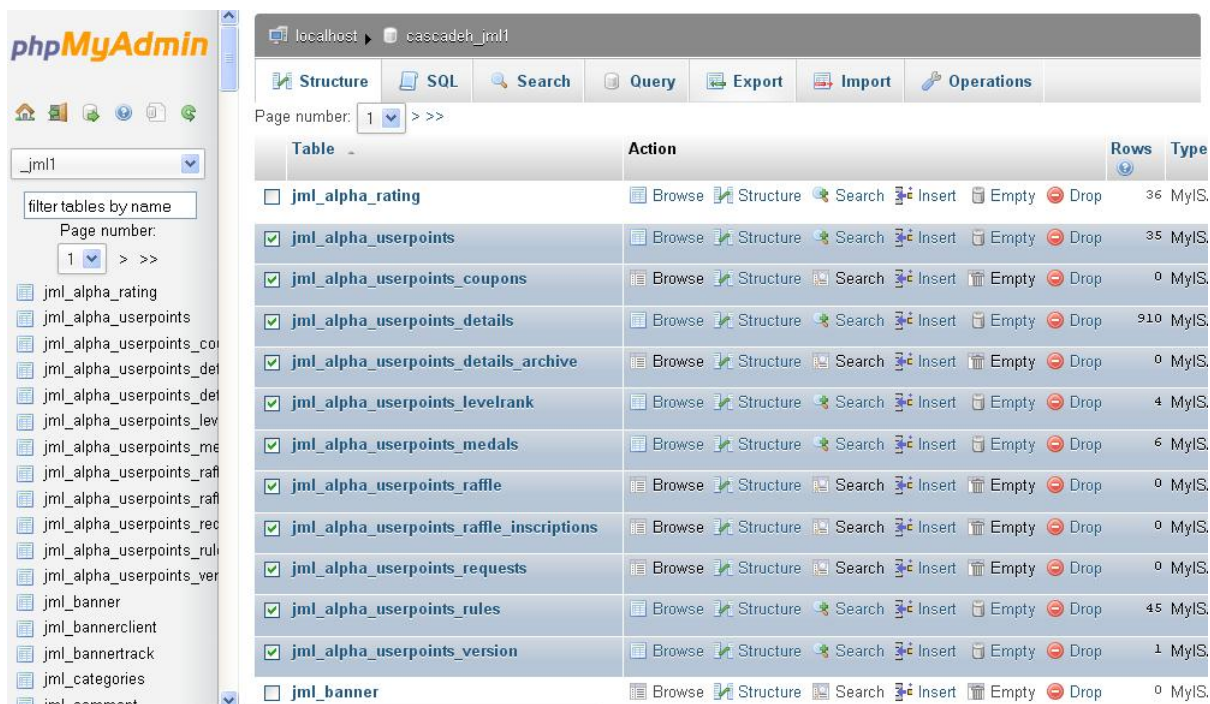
phpMyAdmin

_jml1

filter tables by name
Page number:
1 > >>

jml_alpha_rating
jml_alpha_userpoints
jml_alpha_userpoints_co
jml_alpha_userpoints_de
jml_alpha_userpoints_de
jml_alpha_userpoints_lev
jml_alpha_userpoints_me
jml_alpha_userpoints_raf
jml_alpha_userpoints_raf
jml_alpha_userpoints_rec
jml_alpha_userpoints_rul
jml_alpha_userpoints_ver
jml_banner
jml_bannerclient
jml_bannertrack
jml_categories
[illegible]

localhost ▸ cascadeh_jml1

Structure | SQL | Search | Query | Export | Import | Operations

Page number: 1 > >>

| | Table | Action | | | | | | Rows | Type |
|---|---|---|---|---|---|---|---|---|---|
| ☐ | jml_alpha_rating | Browse | Structure | Search | Insert | Empty | Drop | 36 | MyIS. |
| ☑ | jml_alpha_userpoints | Browse | Structure | Search | Insert | Empty | Drop | 35 | MyIS. |
| ☑ | jml_alpha_userpoints_coupons | Browse | Structure | Search | Insert | Empty | Drop | 0 | MyIS. |
| ☑ | jml_alpha_userpoints_details | Browse | Structure | Search | Insert | Empty | Drop | 910 | MyIS. |
| ☑ | jml_alpha_userpoints_details_archive | Browse | Structure | Search | Insert | Empty | Drop | 0 | MyIS. |
| ☑ | jml_alpha_userpoints_levelrank | Browse | Structure | Search | Insert | Empty | Drop | 4 | MyIS. |
| ☑ | jml_alpha_userpoints_medals | Browse | Structure | Search | Insert | Empty | Drop | 6 | MyIS. |
| ☑ | jml_alpha_userpoints_raffle | Browse | Structure | Search | Insert | Empty | Drop | 0 | MyIS. |
| ☑ | jml_alpha_userpoints_raffle_inscriptions | Browse | Structure | Search | Insert | Empty | Drop | 0 | MyIS. |
| ☑ | jml_alpha_userpoints_requests | Browse | Structure | Search | Insert | Empty | Drop | 0 | MyIS. |
| ☑ | jml_alpha_userpoints_rules | Browse | Structure | Search | Insert | Empty | Drop | 45 | MyIS. |
| ☑ | jml_alpha_userpoints_version | Browse | Structure | Search | Insert | Empty | Drop | 1 | MyIS. |
| ☐ | jml_banner | Browse | Structure | Search | Insert | Empty | Drop | 0 | MyIS. |